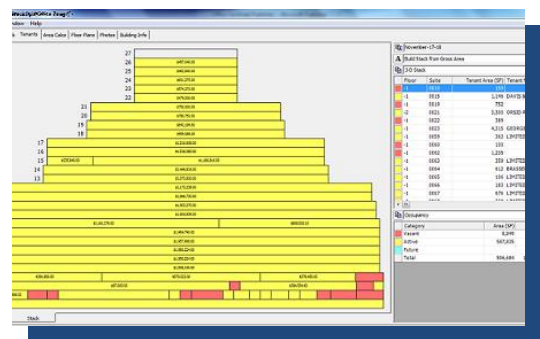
ReadyOffice Stag

indow Help

k Tenants Area Calcs Floor Plans Photos Building Info

27
26
25
24
23
22
21
20
19
18
17
16
15
14
13

Stack

November-17-18

Build Stack from Gross Area

3-D Stack

| Floor | Suite | Tenant Area (SF) | Tenant |
|---|---|---|---|
| -1 | 0010 | 155 | |
| -1 | 0015 | 1,196 | DAVIS |
| -1 | 0020 | 752 | |
| -2 | 0021 | 3,593 | GREE |
| -1 | 0022 | 395 | |
| -1 | 0025 | 4,315 | GEORG |
| -1 | 0050 | 262 | LIMITE |
| -1 | 0052 | 1,235 | |
| -1 | 0053 | 155 | |
| -1 | 0062 | 350 | LIMITE |
| -1 | 0064 | 612 | BRASSE |
| -1 | 0065 | 106 | LIMITE |
| -1 | 0066 | 192 | LIMITE |
| -1 | 0067 | 187 | LIMITE |
| -1 | 0068 | 676 | LIMITE |

Occupancy

| Category | Area (SF) |
|---|---|
| Vacant | 8,845 |
| Active | 567,635 |
| Future | |
| Total | 506,484 |